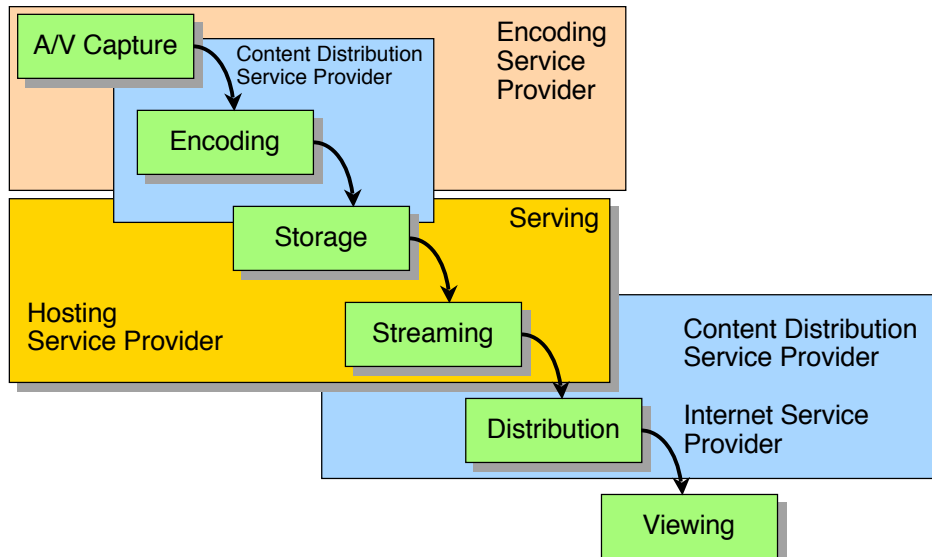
A/V Capture

Content Distribution Service Provider

Encoding Service Provider

Encoding

Serving

Storage

Hosting Service Provider

Streaming

Content Distribution Service Provider

Distribution

Internet Service Provider

Viewing